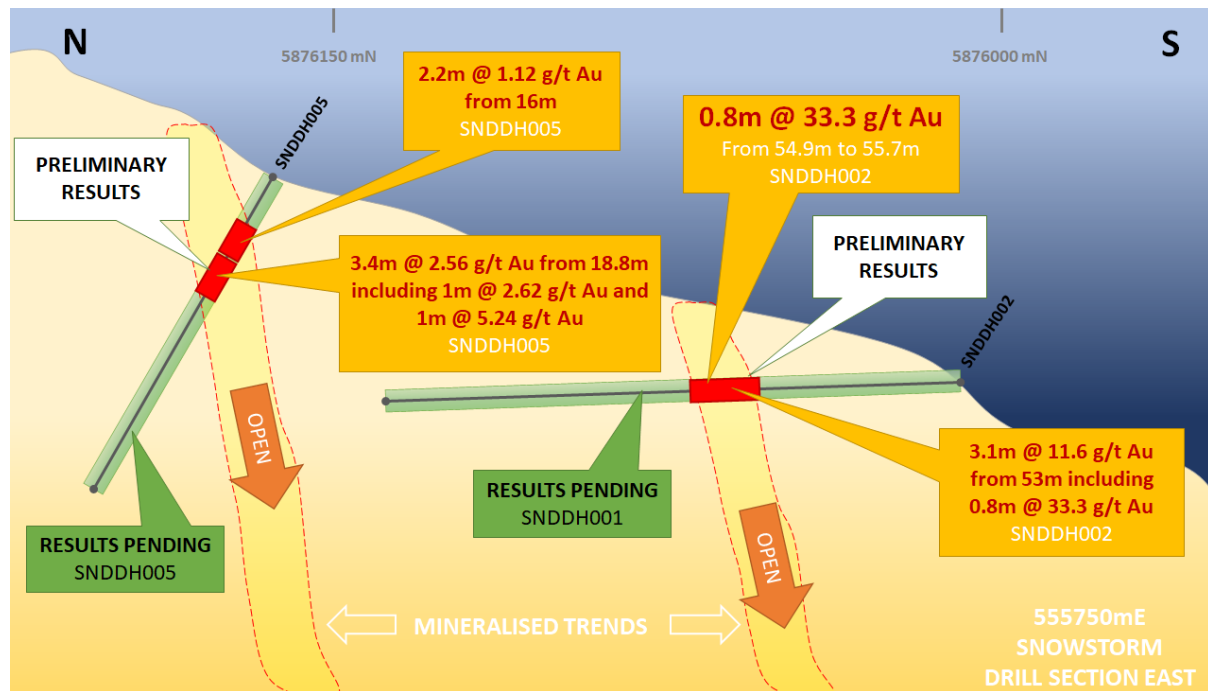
N

5876150 mN

5876000 mN

S

2.2m @ 1.12 g/t Au from 16m
SNDDH005

SNDDH005

PRELIMINARY RESULTS

0.8m @ 33.3 g/t Au
From 54.9m to 55.7m
SNDDH002

3.4m @ 2.56 g/t Au from 18.8m including 1m @ 2.62 g/t Au and 1m @ 5.24 g/t Au
SNDDH005

PRELIMINARY RESULTS

SNDDH002

OPEN

3.1m @ 11.6 g/t Au from 53m including 0.8m @ 33.3 g/t Au
SNDDH002

RESULTS PENDING
SNDDH001

RESULTS PENDING
SNDDH005

OPEN

MINERALISED TRENDS

555750mE
SNOWSTORM
DRILL SECTION EAST